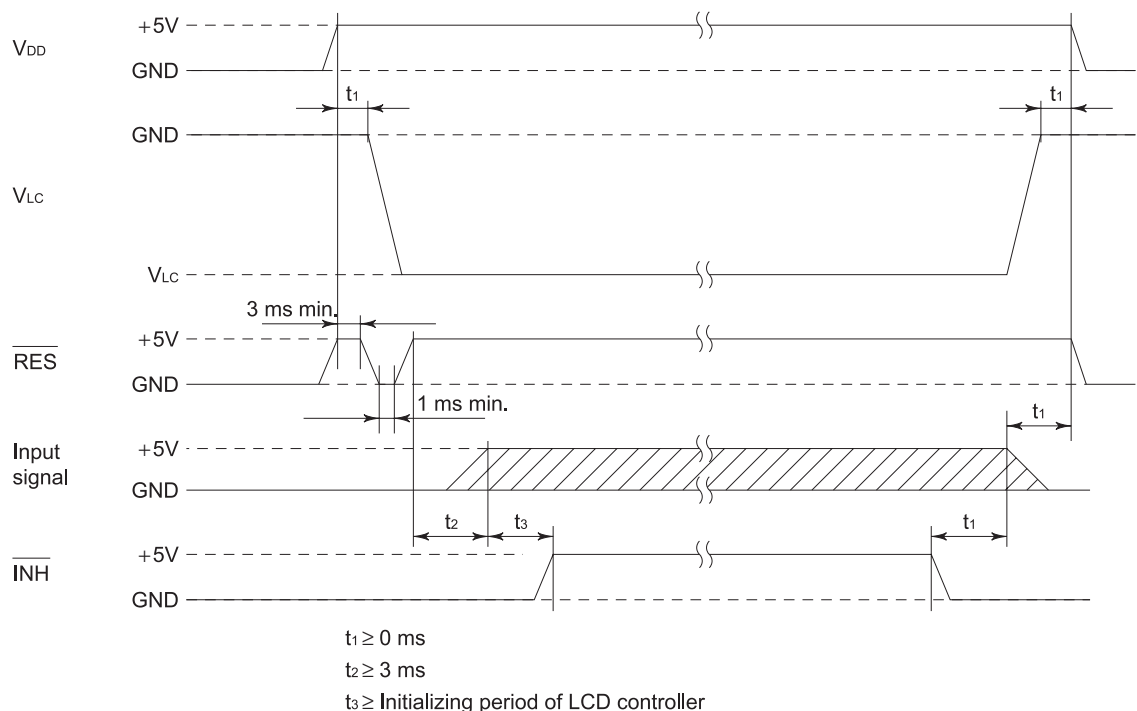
$V_{DD}$
+5V
GND
$t_1$
$t_1$
GND
$V_{LC}$
$V_{LC}$
3 ms min.
$\overline{RES}$
+5V
GND
1 ms min.
$t_1$
Input signal
+5V
GND
$t_2$
$t_3$
$t_1$
$\overline{INH}$
+5V
GND

$t_1 \geq 0$ ms
$t_2 \geq 3$ ms
$t_3 \geq$ Initializing period of LCD controller